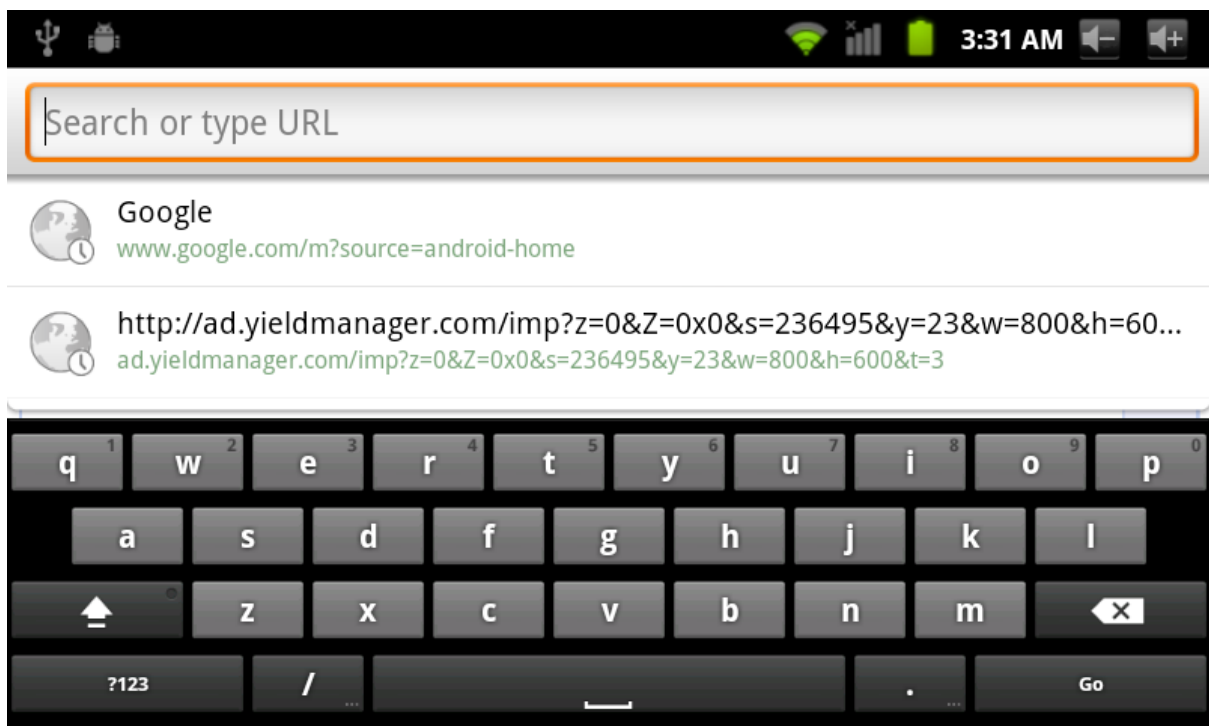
3:31 AM

Search or type URL

Google
www.google.com/m?source=android-home

http://ad.yieldmanager.com/imp?z=0&Z=0x0&s=236495&y=23&w=800&h=60...
ad.yieldmanager.com/imp?z=0&Z=0x0&s=236495&y=23&w=800&h=600&t=3

q 1 w 2 e 3 r 4 t 5 y 6 u 7 i 8 o 9 p 0
a s d f g h j k l
z x c v b n m
?123 / . Go